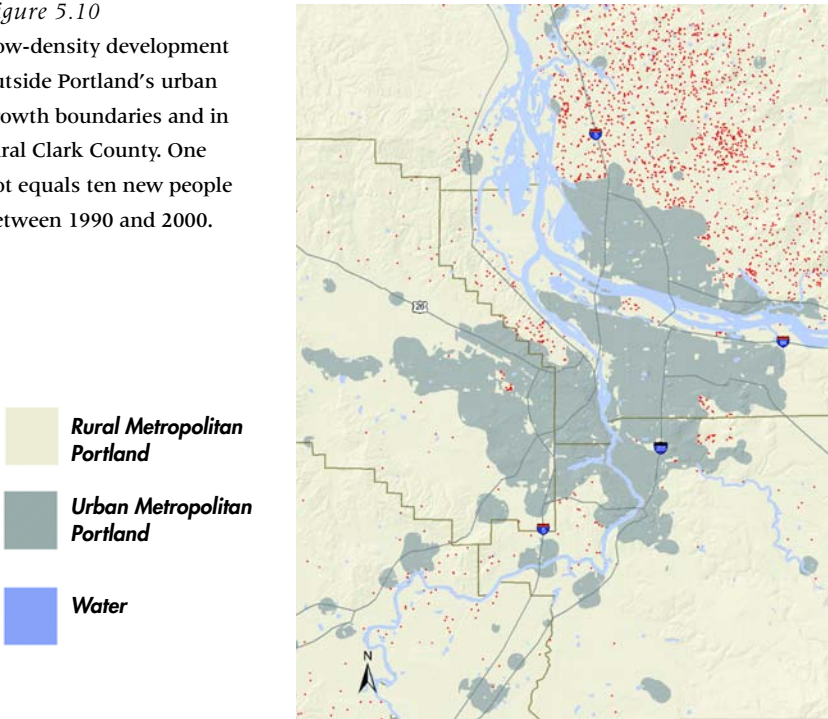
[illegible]gure 5.10
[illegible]ow-density development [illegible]utside Portland's urban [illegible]owth boundaries and in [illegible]ral Clark County. One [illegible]ot equals ten new people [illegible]etween 1990 and 2000.

Rural Metropolitan Portland

Urban Metropolitan Portland

Water

26

N